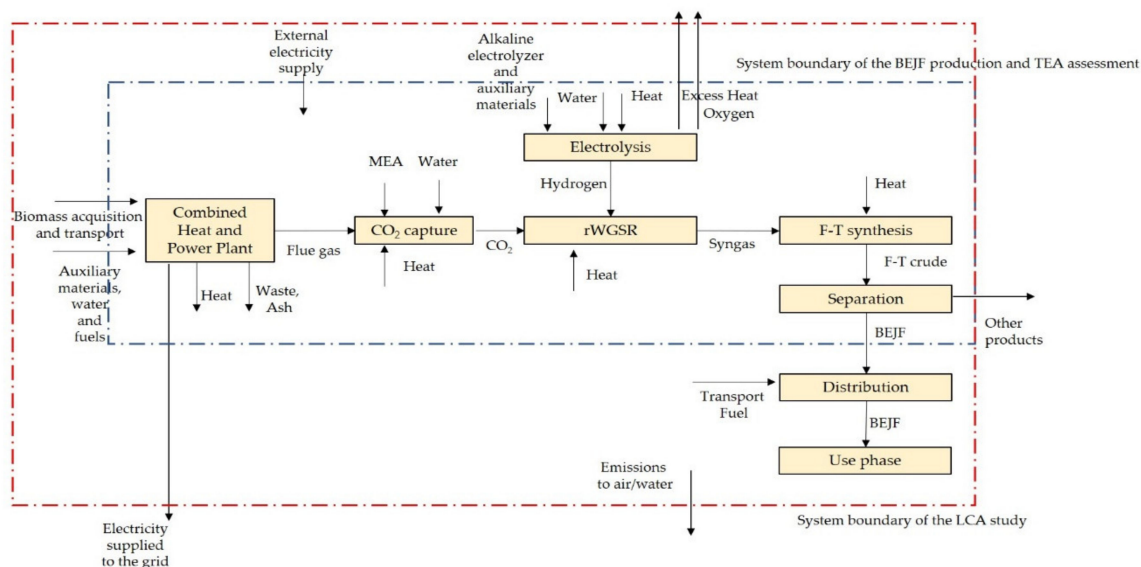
External electricity supply

Alkaline electrolyzer and auxiliary materials

System boundary of the BEJF production and TEA assessment

Water

Heat

Excess Heat

Oxygen

Electrolysis

MEA

Water

Hydrogen

Heat

Biomass acquisition and transport

Combined Heat and Power Plant

Flue gas

$CO_2$ capture

$CO_2$

rWGSR

Syngas

F-T synthesis

Auxiliary materials, water and fuels

Heat

Heat

F-T crude

Heat

Waste, Ash

Separation

BEJF

Other products

Transport Fuel

Distribution

BEJF

Use phase

Emissions to air/water

System boundary of the LCA study

Electricity supplied to the grid